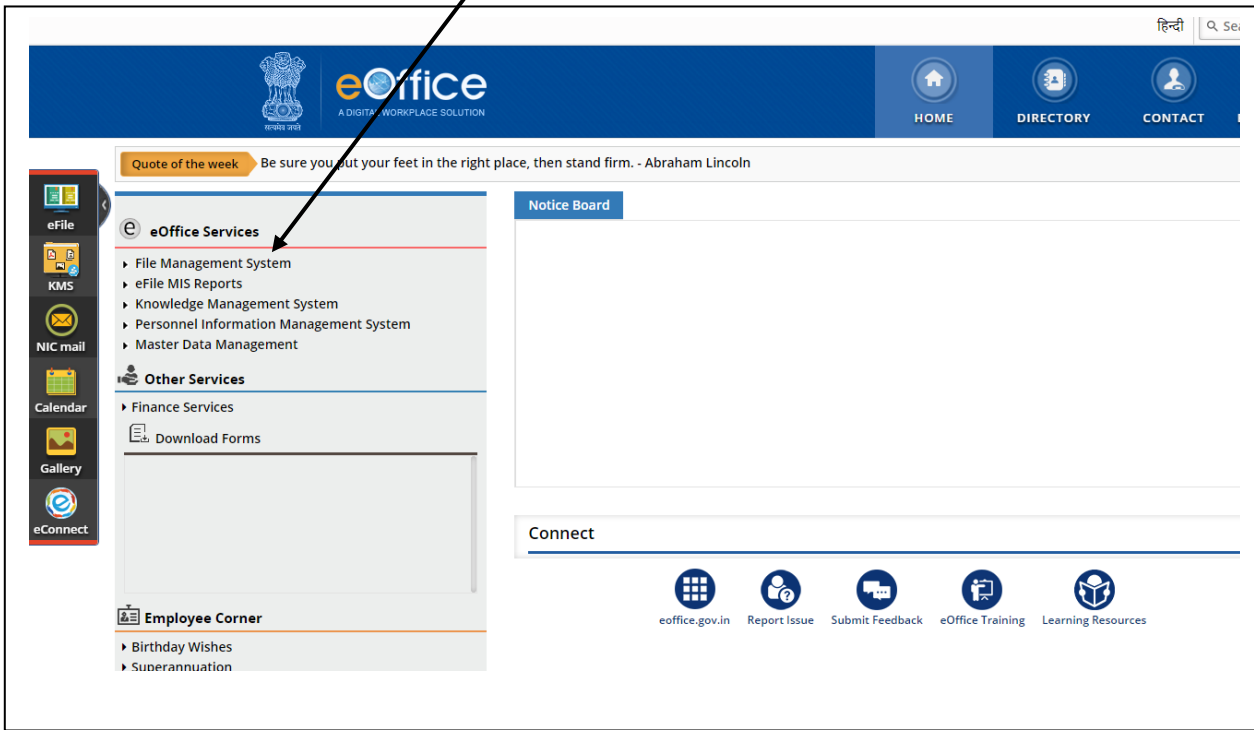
हिन्दी
Sea

सत्यमेव जयते
eOffice
A DIGITAL WORKPLACE SOLUTION

HOME
DIRECTORY
CONTACT

Quote of the week
Be sure you put your feet in the right place, then stand firm. - Abraham Lincoln

eFile
KMS
NIC mail
Calendar
Gallery
eConnect

eOffice Services
File Management System
eFile MIS Reports
Knowledge Management System
Personnel Information Management System
Master Data Management

Other Services
Finance Services
Download Forms

Employee Corner
Birthday Wishes
Superannuation

Notice Board

Connect
eoffice.gov.in
Report Issue
Submit Feedback
eOffice Training
Learning Resources